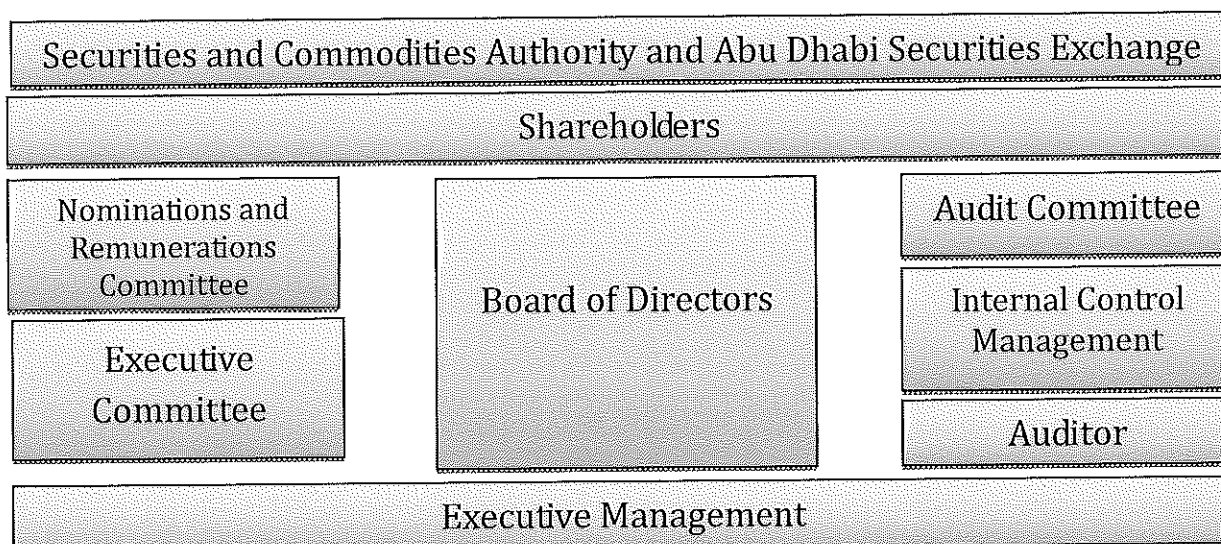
Securities and Commodities Authority and Abu Dhabi Securities Exchange

Shareholders

Nominations and Remunerations Committee

Executive Committee

Board of Directors

Audit Committee

Internal Control Management

Auditor

Executive Management